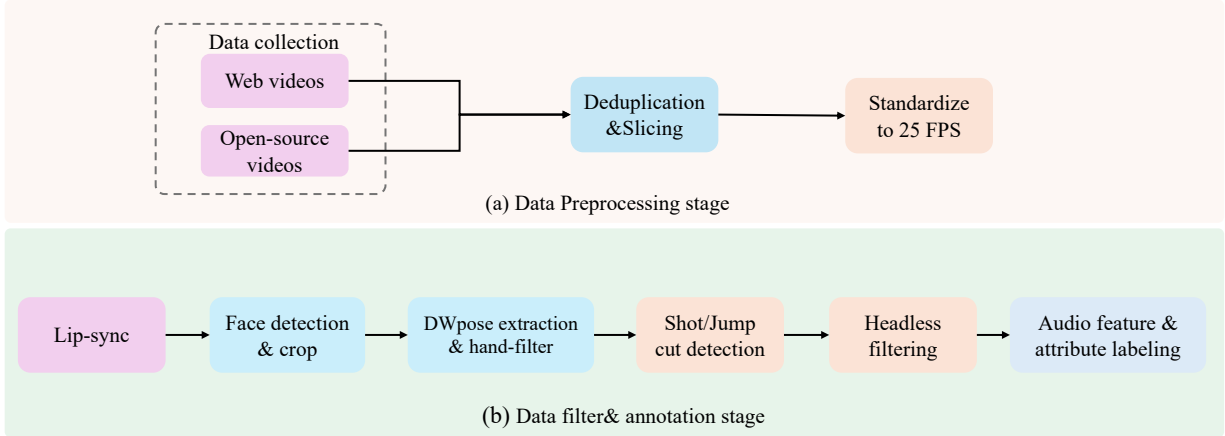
Data collection

Web videos

Open-source videos

Deduplication &Slicing

Standardize to 25 FPS

(a) Data Preprocessing stage

Lip-sync

Face detection & crop

DWpose extraction & hand-filter

Shot/Jump cut detection

Headless filtering

Audio feature & attribute labeling

(b) Data filter& annotation stage